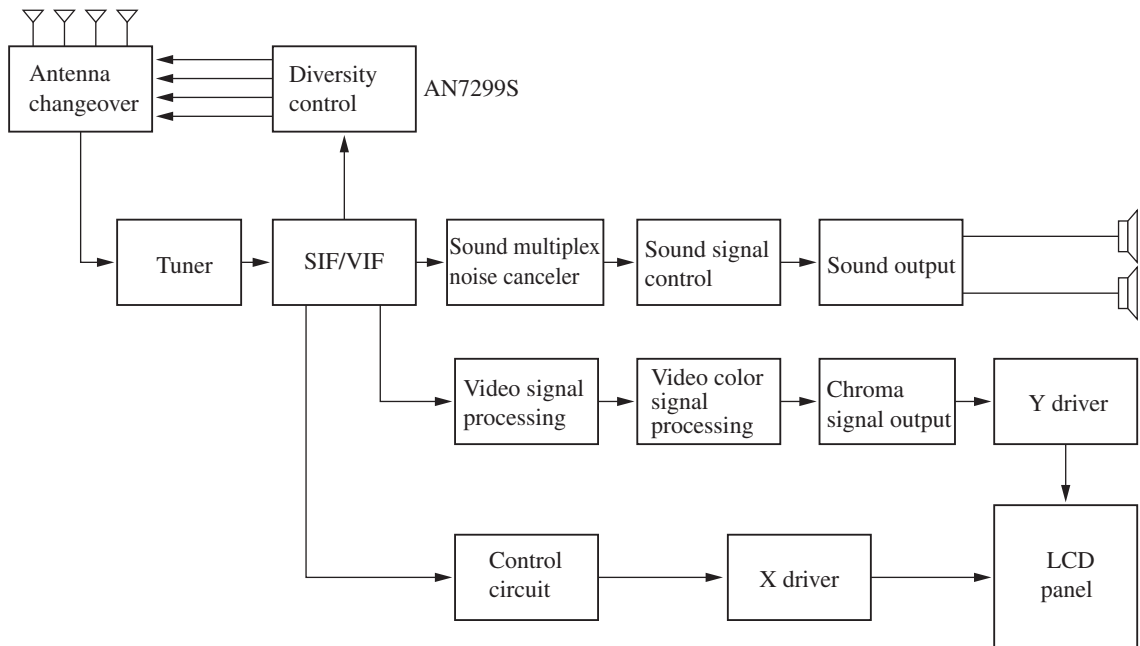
Antenna changeover

Diversity control

AN7299S

Tuner

SIF/VIF

Sound multiplex noise canceler

Sound signal control

Sound output

Video signal processing

Video color signal processing

Chroma signal output

Y driver

Control circuit

X driver

LCD panel